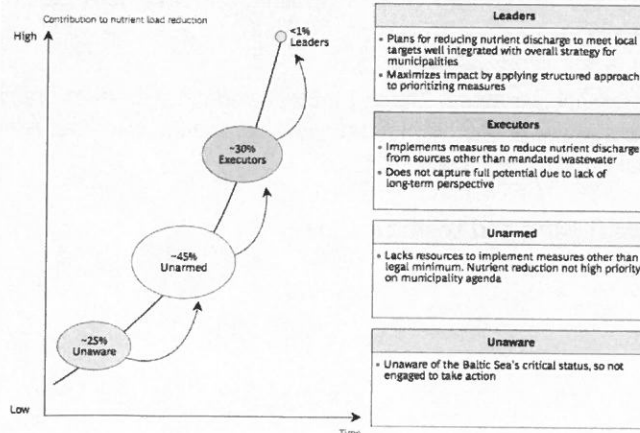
Contribution to nutrient load reduction

High

Low

Time

<1%
Leaders

~30%
Executors

~45%
Unarmed

~25%
Unaware

Leaders

- Plans for reducing nutrient discharge to meet local targets well integrated with overall strategy for municipalities
- Maximizes impact by applying structured approach to prioritizing measures

Executors

- Implements measures to reduce nutrient discharge from sources other than mandated wastewater
- Does not capture full potential due to lack of long-term perspective

Unarmed

- Lacks resources to implement measures other than legal minimum. Nutrient reduction not high priority on municipality agenda

Unaware

- Unaware of the Baltic Sea's critical status, so not engaged to take action